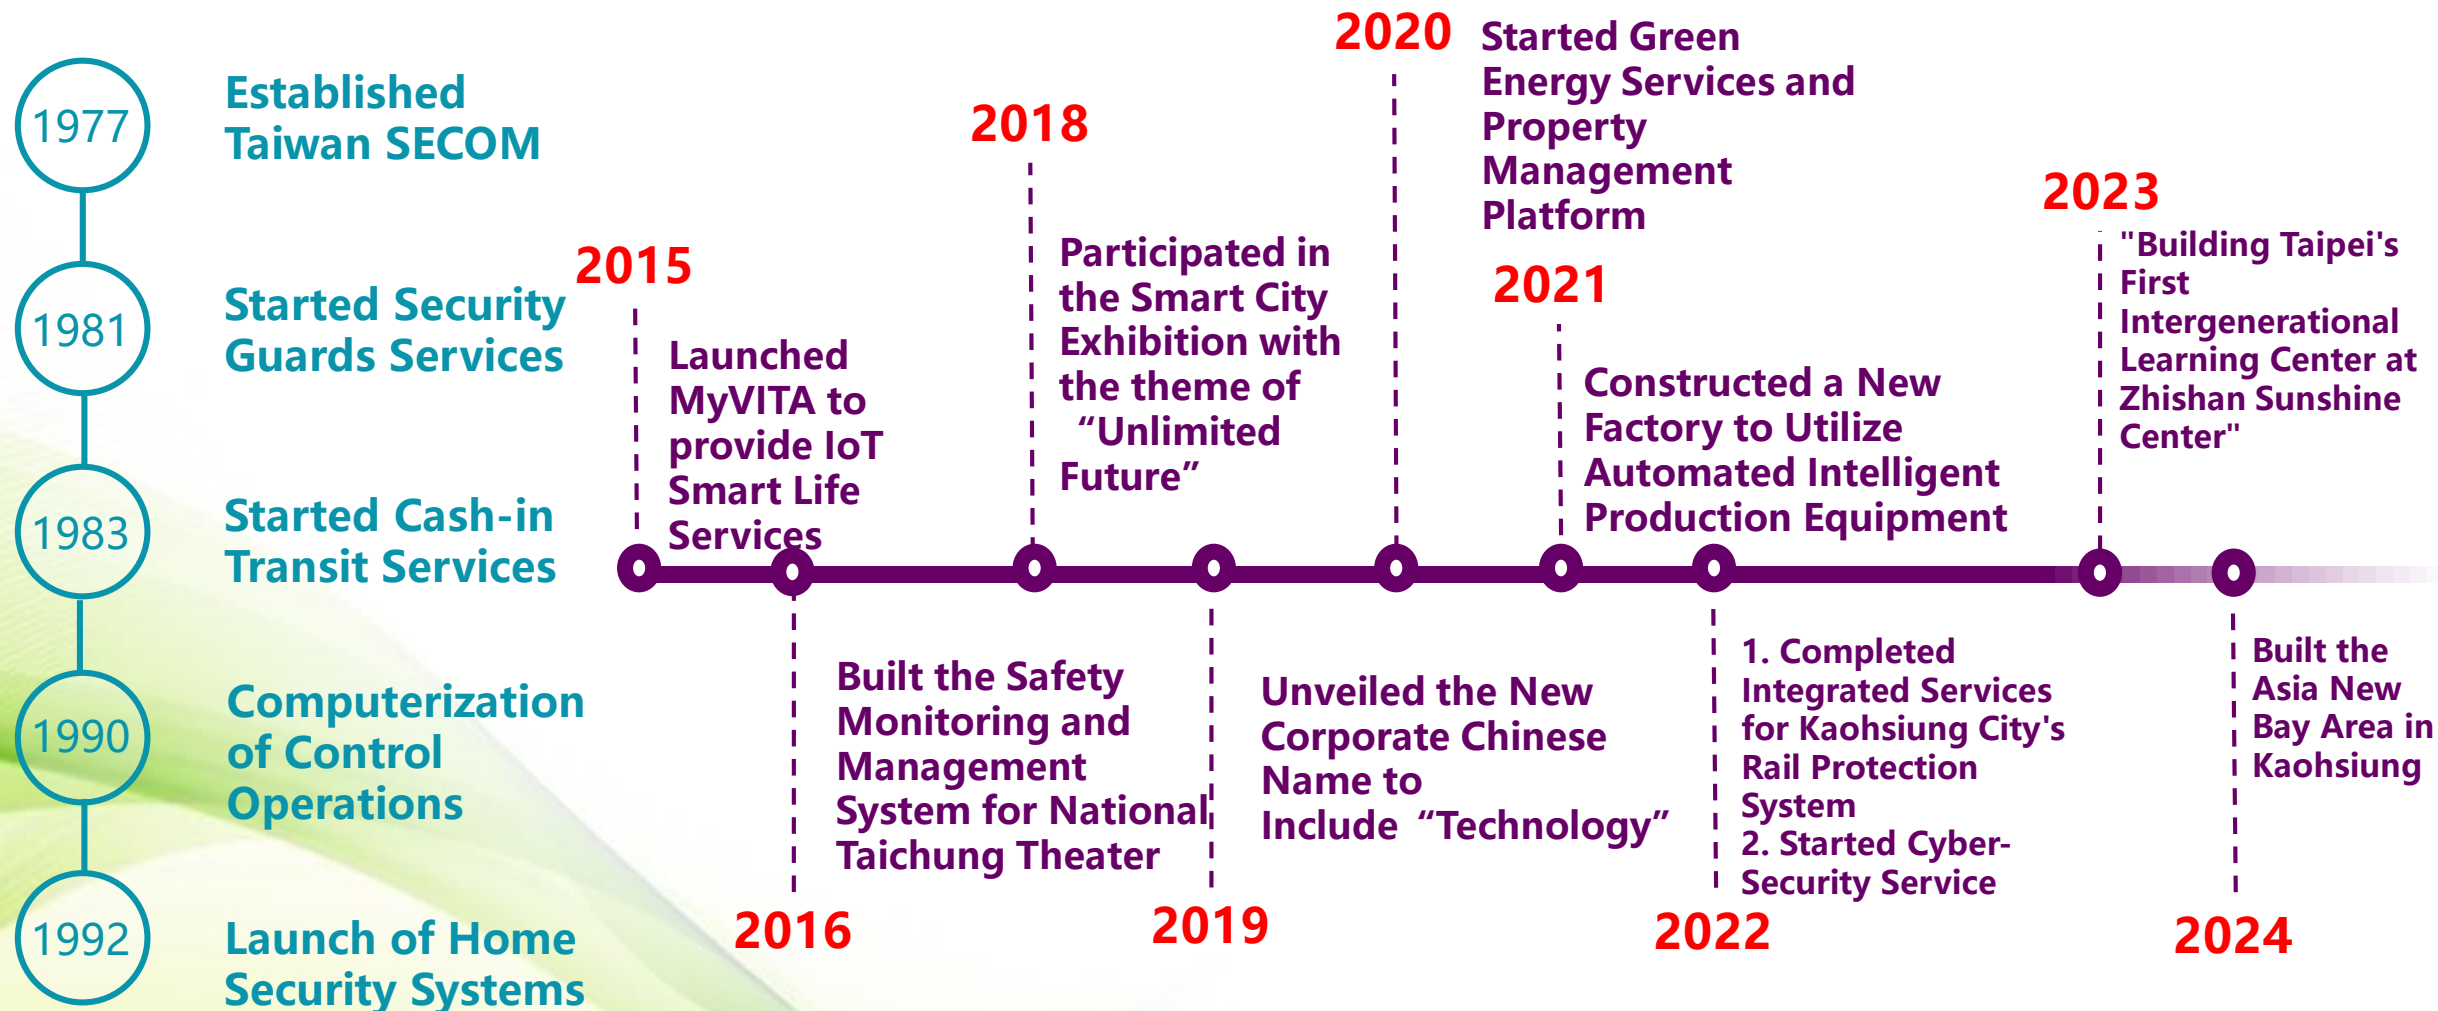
1977
Established Taiwan SECOM

1981
Started Security Guards Services

1983
Started Cash-in Transit Services

1990
Computerization of Control Operations

1992
Launch of Home Security Systems

2015
Launched MyVITA to provide IoT Smart Life Services

2018
Participated in the Smart City Exhibition with the theme of “Unlimited Future”

2020
Started Green Energy Services and Property Management Platform

2021
Constructed a New Factory to Utilize Automated Intelligent Production Equipment

2023
"Building Taipei's First Intergenerational Learning Center at Zhishan Sunshine Center"

Built the Safety Monitoring and Management System for National Taichung Theater
2016

2019
Unveiled the New Corporate Chinese Name to Include “Technology”

1. Completed Integrated Services for Kaohsiung City's Rail Protection System
2. Started Cyber-Security Service
2022

Built the Asia New Bay Area in Kaohsiung
2024